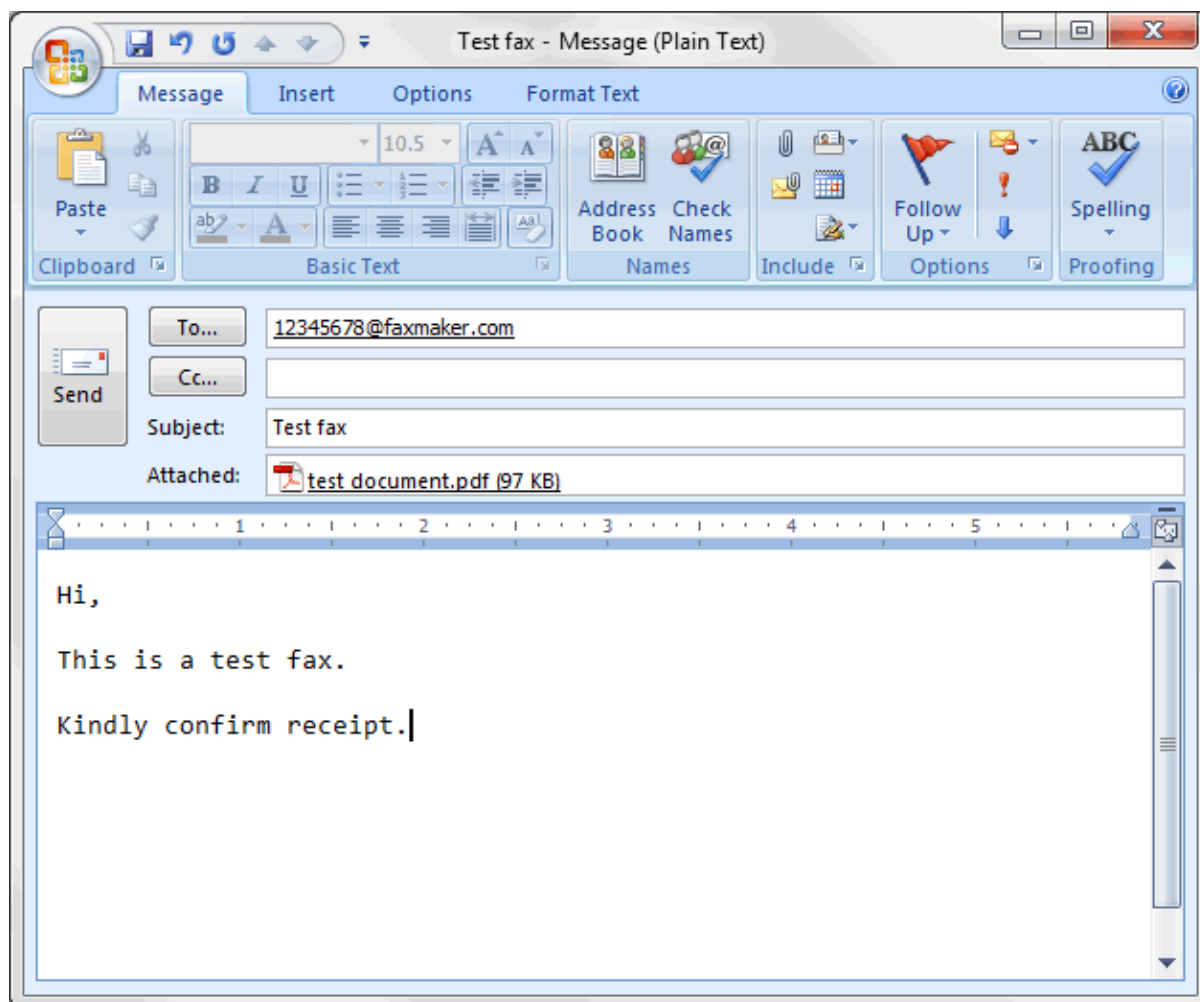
Test fax - Message (Plain Text)

Message Insert Options Format Text

Paste
Clipboard

10.5
B I U
Basic Text

Address Book
Check Names
Names

Include

Follow Up
Options

ABC
Spelling
Proofing

Send

To...
12345678@faxmaker.com
Cc...
Subject: Test fax
Attached: test document.pdf (97 KB)

1 2 3 4 5

Hi,

This is a test fax.

Kindly confirm receipt.